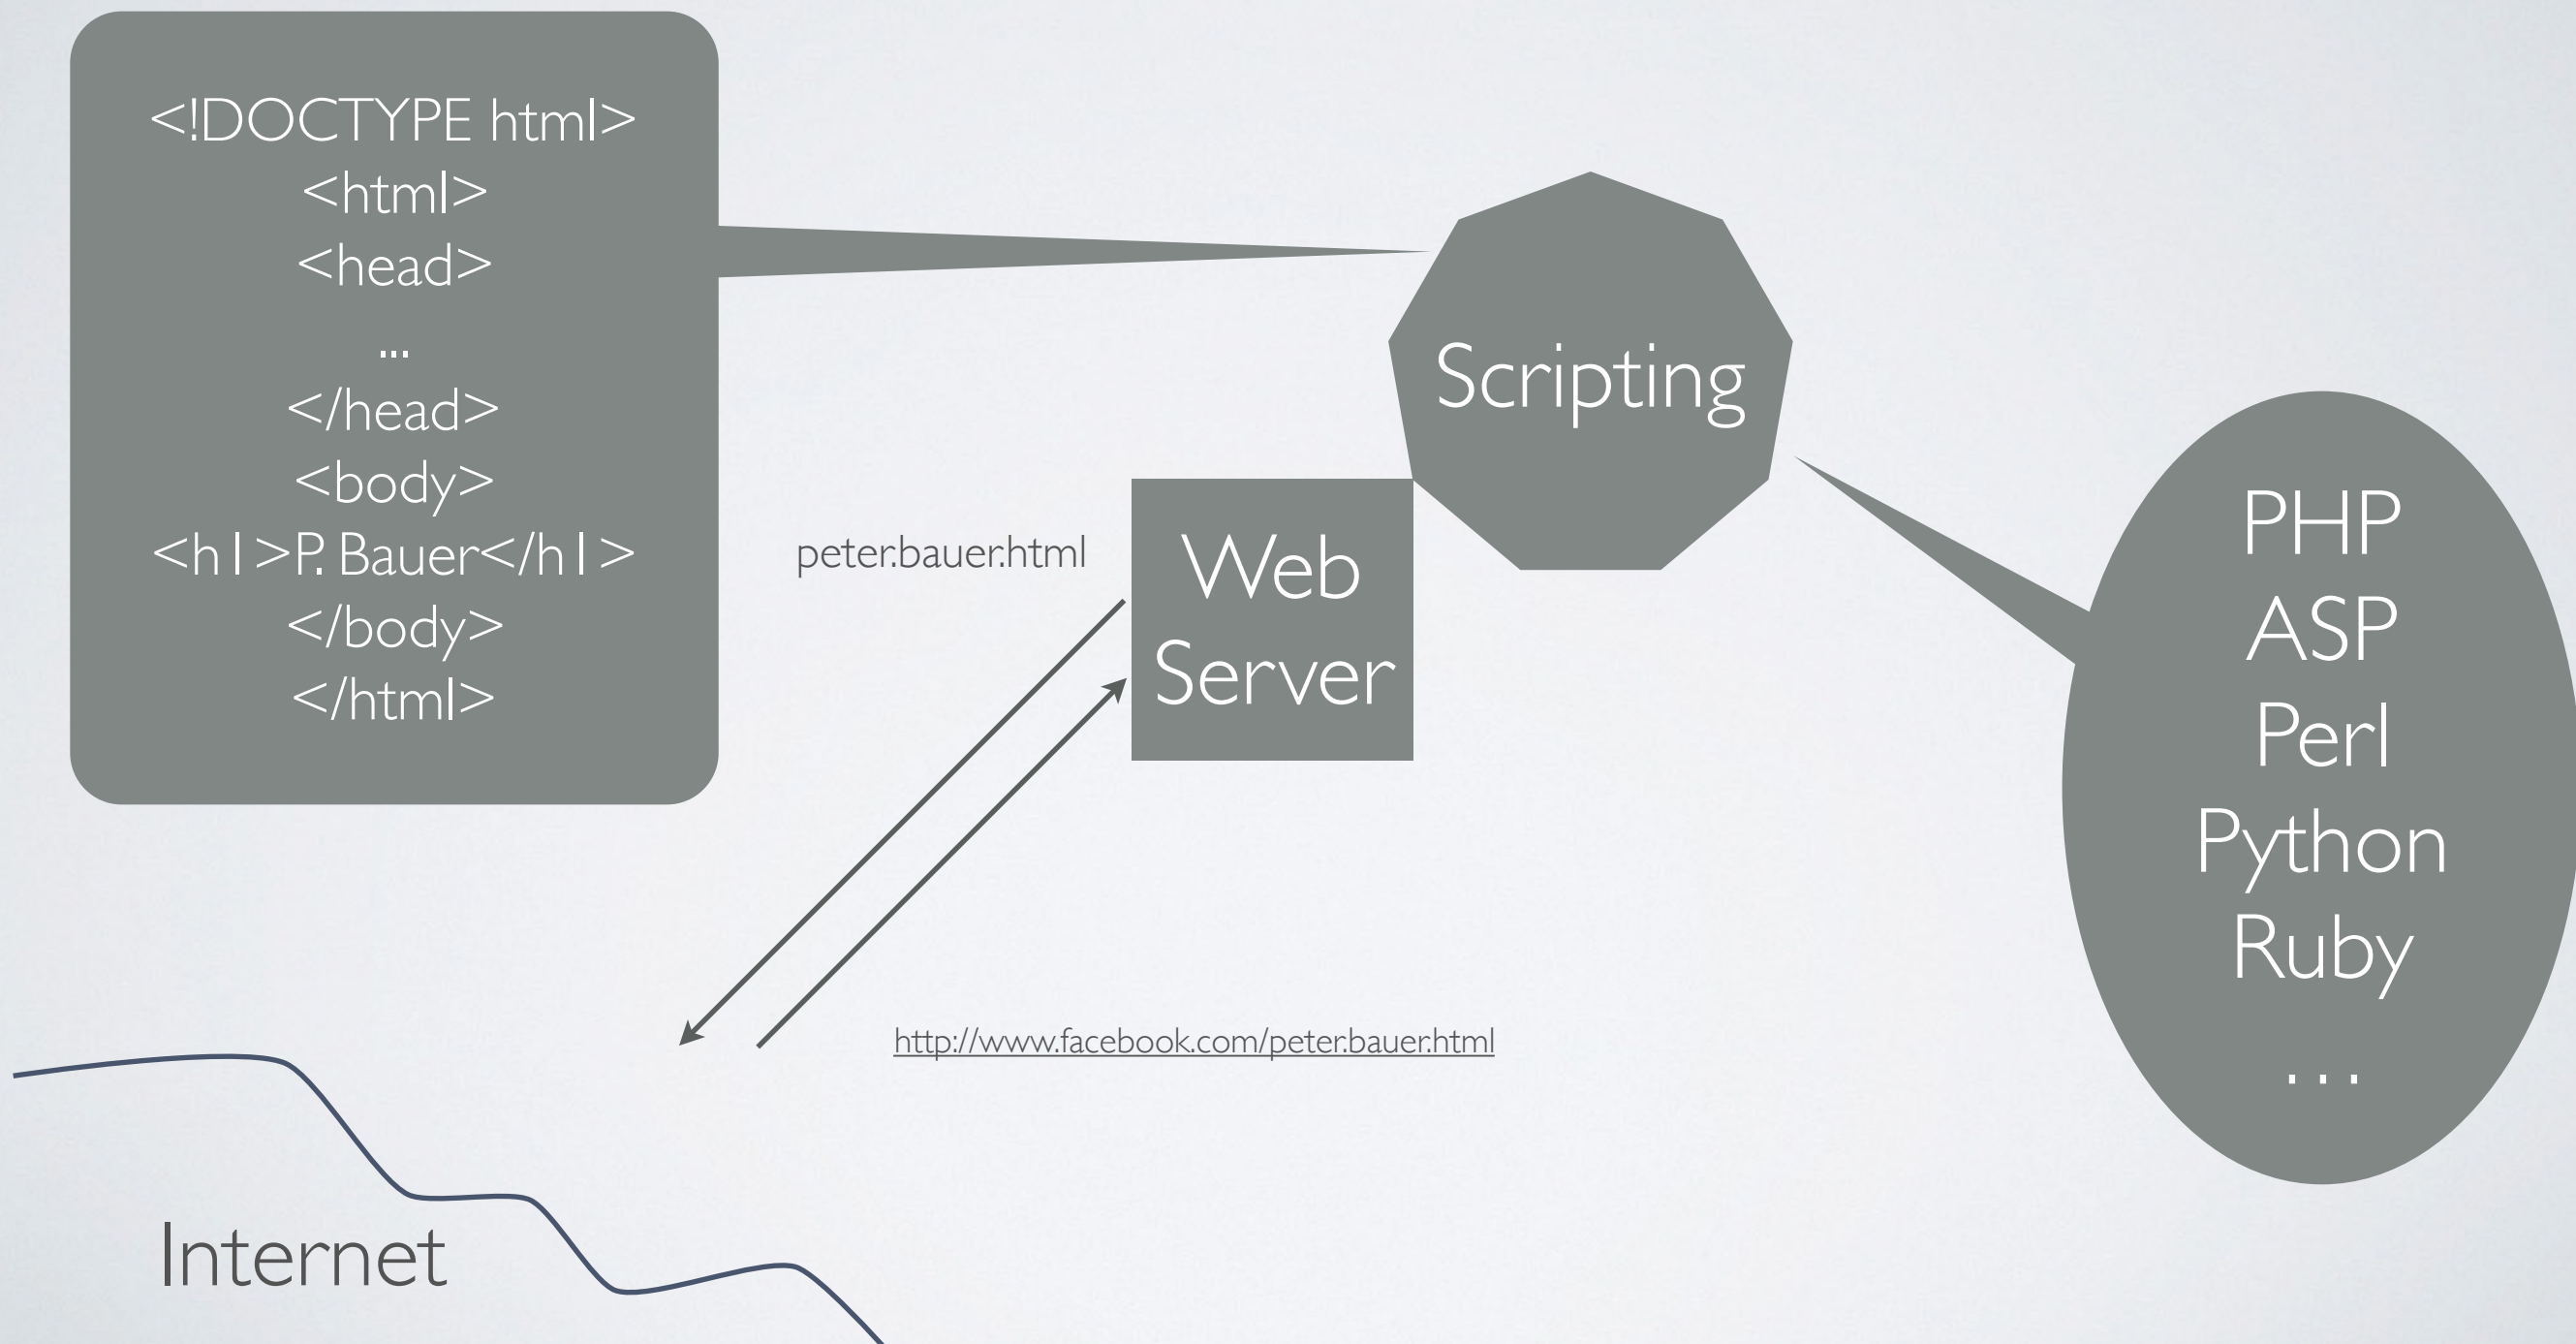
<!DOCTYPE html>
<html>
<head>
...
</head>
<body>
<h1>P. Bauer</h1>
</body>
</html>

Scripting

peter.bauer.html

Web Server

PHP
ASP
Perl
Python
Ruby
...

http://www.facebook.com/peter.bauer.html

Internet